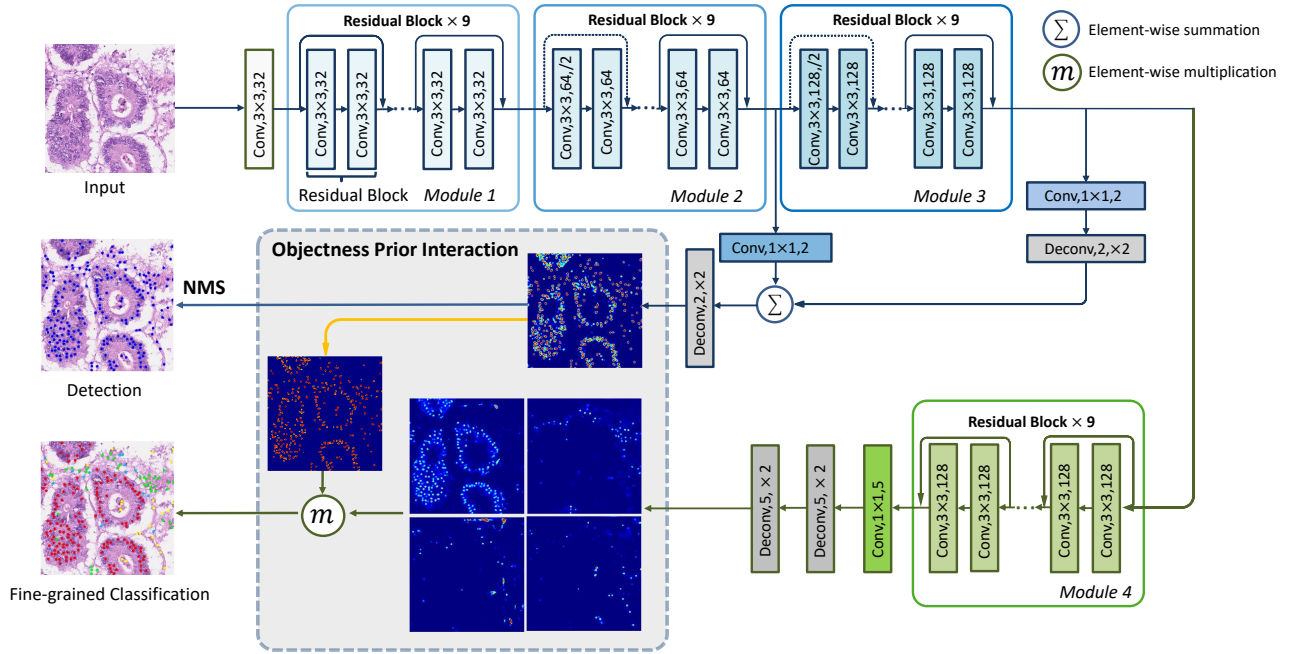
Residual Block × 9

Residual Block × 9

Residual Block × 9

$\sum$ Element-wise summation

$m$ Element-wise multiplication

Input

Conv,3×3,32

Conv,3×3,32

Conv,3×3,32

Conv,3×3,32

Conv,3×3,32

Residual Block

Module 1

Conv,3×3,64,/2

Conv,3×3,64

Conv,3×3,64

Conv,3×3,64

Module 2

Conv,3×3,128,/2

Conv,3×3,128

Conv,3×3,128

Conv,3×3,128

Module 3

Conv,1×1,2

Deconv,2,×2

Conv,1×1,2

Deconv,2,×2

$\sum$

Objectness Prior Interaction

Detection

NMS

$m$

Fine-grained Classification

Residual Block × 9

Deconv,5, × 2

Deconv,5, × 2

Conv,1×1,5

Conv,3×3,128

Conv,3×3,128

Conv,3×3,128

Conv,3×3,128

Module 4